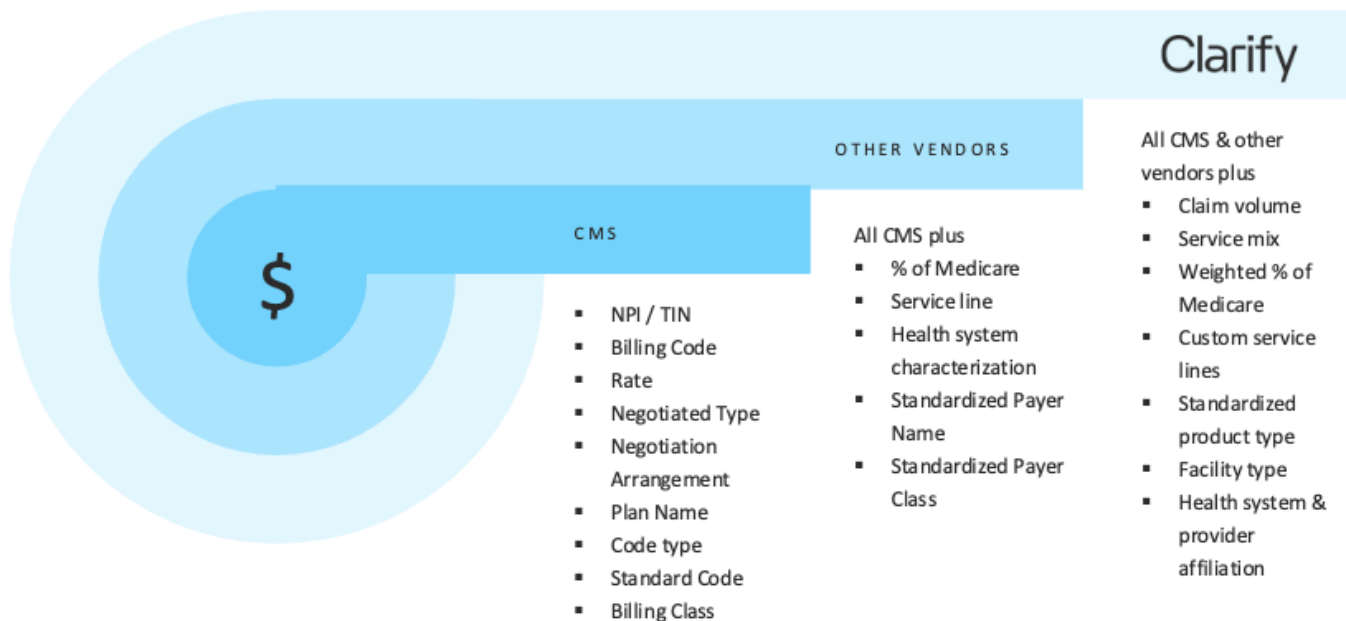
Clarify

$

CMS

- NPI / TIN
- Billing Code
- Rate
- Negotiated Type
- Negotiation Arrangement
- Plan Name
- Code type
- Standard Code
- Billing Class

OTHER VENDORS

All CMS plus
- % of Medicare
- Service line
- Health system characterization
- Standardized Payer Name
- Standardized Payer Class

All CMS & other vendors plus
- Claim volume
- Service mix
- Weighted % of Medicare
- Custom service lines
- Standardized product type
- Facility type
- Health system & provider affiliation